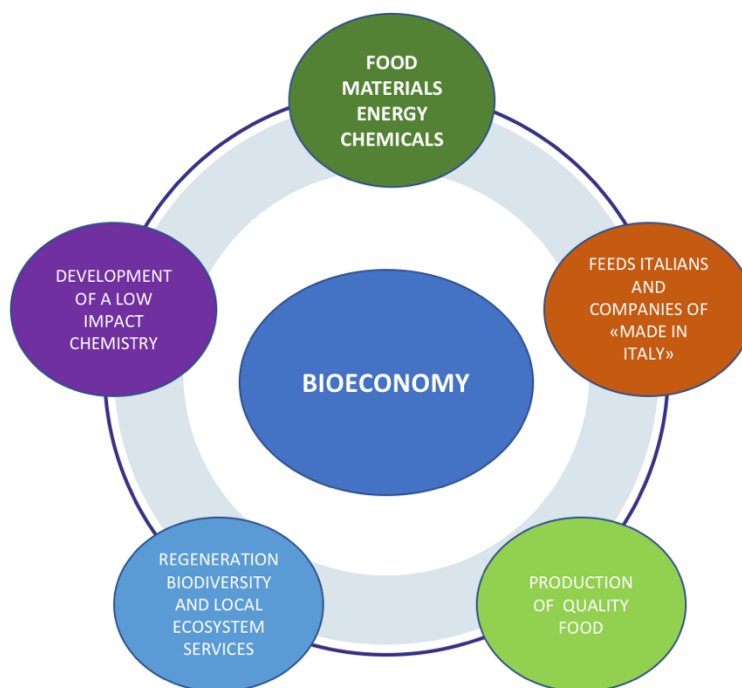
FOOD
MATERIALS
ENERGY
CHEMICALS

FEEDS ITALIANS AND COMPANIES OF «MADE IN ITALY»

PRODUCTION OF QUALITY FOOD

REGENERATION BIODIVERSITY AND LOCAL ECOSYSTEM SERVICES

DEVELOPMENT OF A LOW IMPACT CHEMISTRY

BIOECONOMY